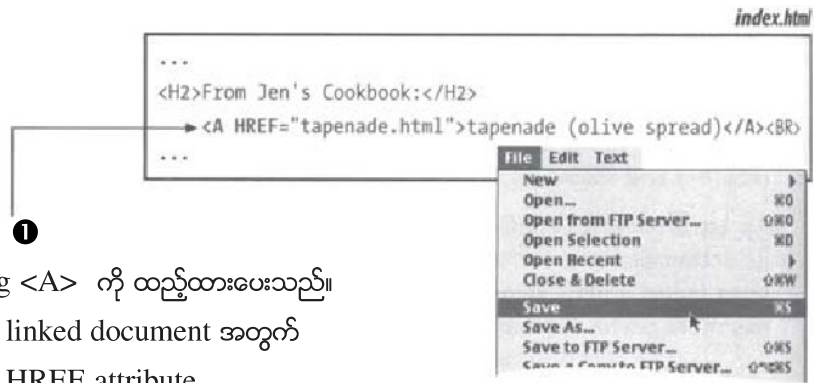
index.html

...
<H2>From Jen's Cookbook:</H2>
<A HREF="tapenade.html">tapenade (olive spread)</A><BR>
...

File Edit Text
New
Open... ⌘O
Open from FTP Server... ⇧⌘O
Open Selection ⌘D
Open Recent
Close & Delete ⇧⌘W
Save ⌘S
Save As...
Save to FTP Server... ⇧⌘S
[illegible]

❶
g <A> ကို ထည့်ထားပေးသည်။
linked document အတွက်
HREF attribute